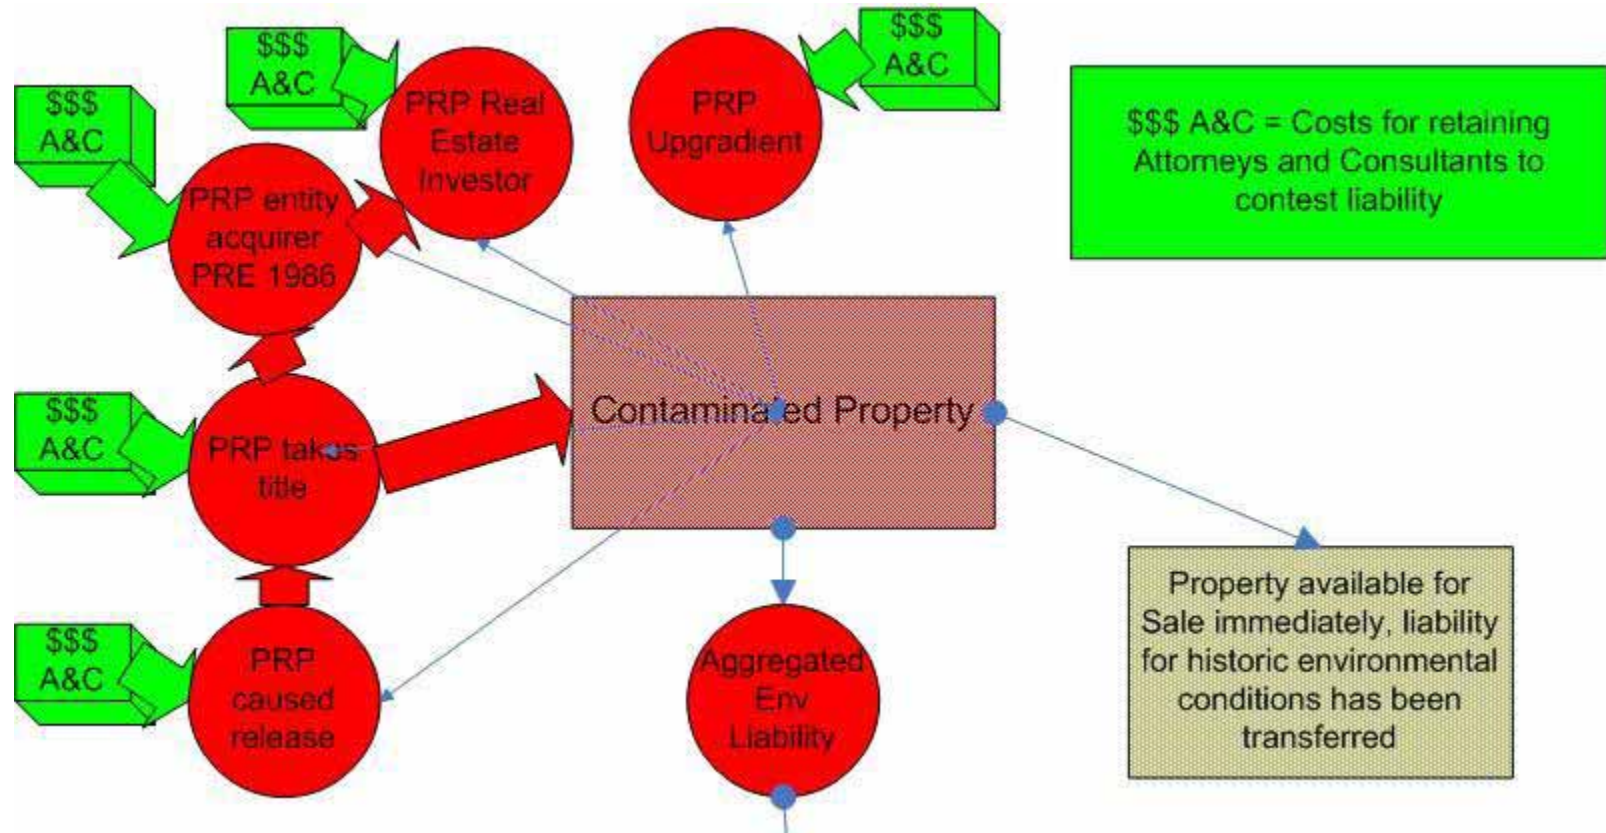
$$$ A&C

$$$ A&C

PRP Real Estate Investor

PRP Upgradient

$$$ A&C

$$$ A&C = Costs for retaining Attorneys and Consultants to contest liability

$$$ A&C

PRP entity acquirer PRE 1986

Contaminated Property

$$$ A&C

PRP takes title

$$$ A&C

PRP caused release

Aggregated Env Liability

Property available for Sale immediately, liability for historic environmental conditions has been transferred